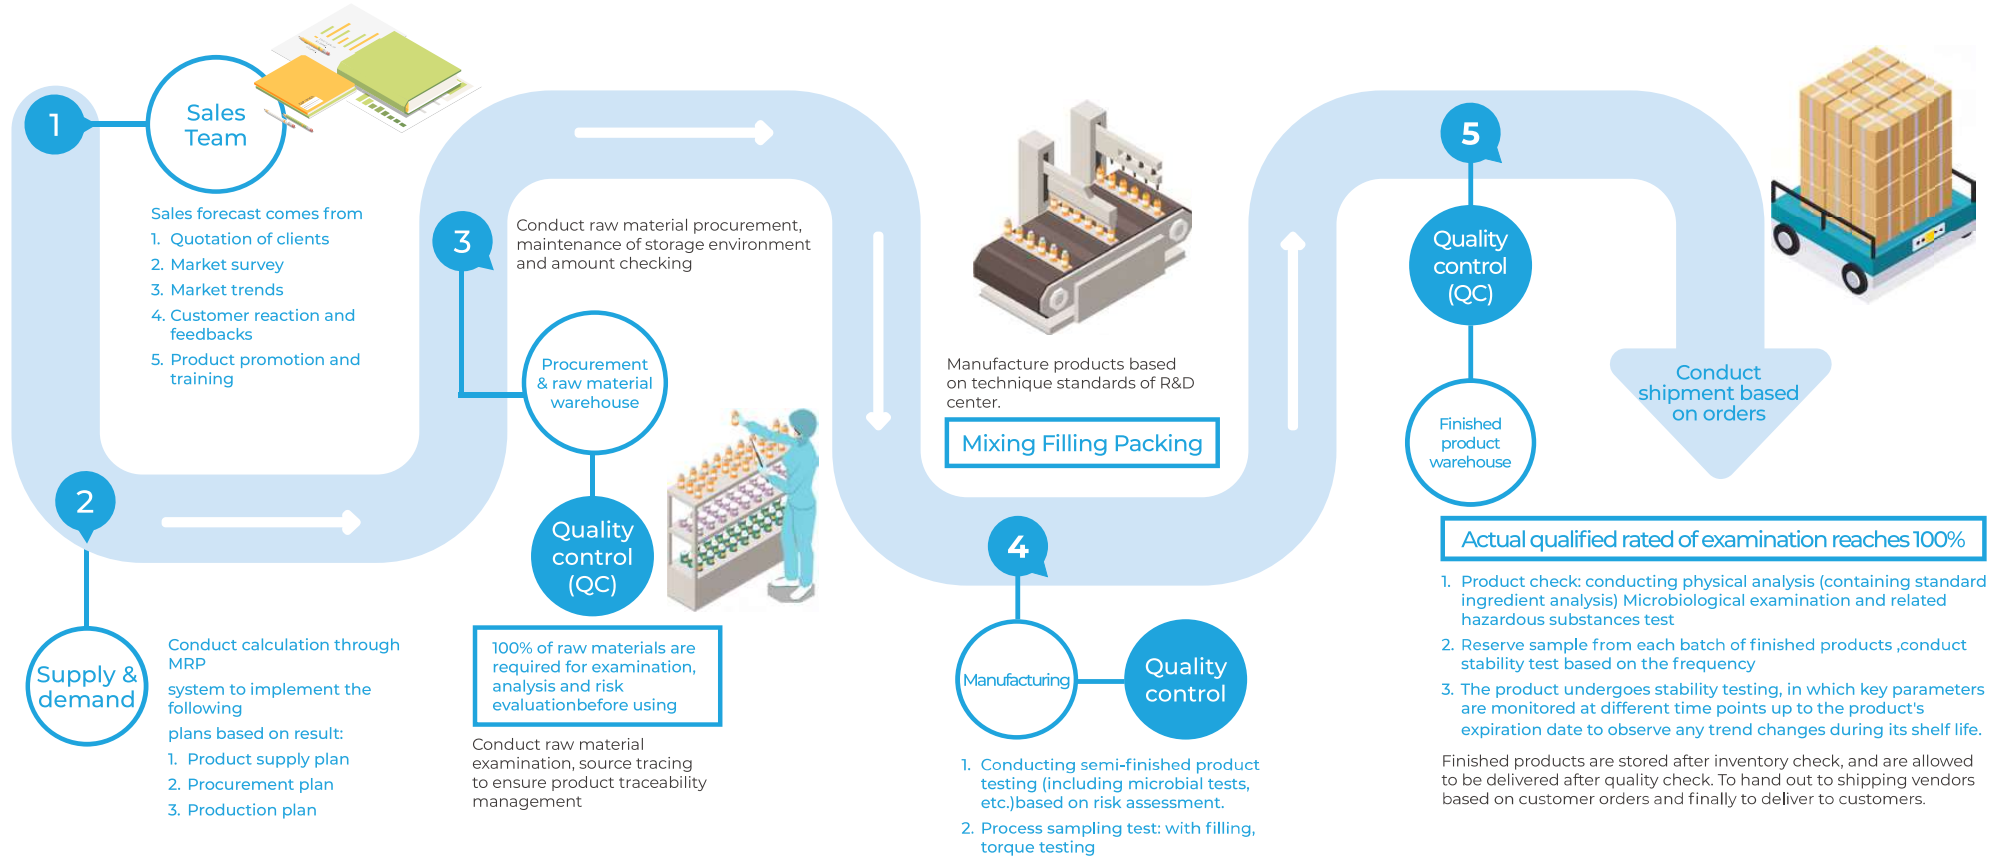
1

Sales Team

Sales forecast comes from

1. Quotation of clients
2. Market survey
3. Market trends
4. Customer reaction and feedbacks
5. Product promotion and training

2

Supply & demand

Conduct calculation through MRP

system to implement the following

plans based on result:

1. Product supply plan
2. Procurement plan
3. Production plan

3

Conduct raw material procurement, maintenance of storage environment and amount checking

Procurement & raw material warehouse

Quality control (QC)

100% of raw materials are required for examination, analysis and risk evaluationbefore using

Conduct raw material examination, source tracing to ensure product traceability management

Manufacture products based on technique standards of R&D center.

Mixing Filling Packing

4

Manufacturing

Quality control

1. Conducting semi-finished product testing (including microbial tests, etc.)based on risk assessment.
2. Process sampling test: with filling, torque testing

5

Quality control (QC)

Finished product warehouse

Conduct shipment based on orders

Actual qualified rated of examination reaches 100%

1. Product check: conducting physical analysis (containing standard ingredient analysis) Microbiological examination and related hazardous substances test
2. Reserve sample from each batch of finished products ,conduct stability test based on the frequency
3. The product undergoes stability testing, in which key parameters are monitored at different time points up to the product's expiration date to observe any trend changes during its shelf life.

Finished products are stored after inventory check, and are allowed to be delivered after quality check. To hand out to shipping vendors based on customer orders and finally to deliver to customers.